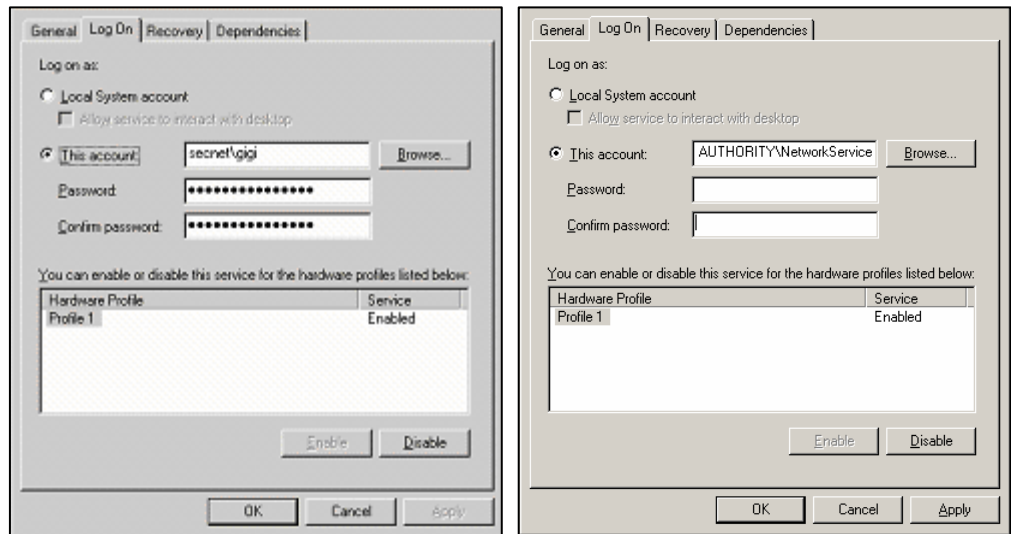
General | Log On | Recovery | Dependencies

Log on as:

Local System account

Allow service to interact with desktop

This account: secnet\gigi Browse...

Password: ••••••••••••••••

Confirm password: ••••••••••••••••

You can enable or disable this service for the hardware profiles listed below:

| Hardware Profile | Service |
|---|---|
| Profile 1 | Enabled |

Enable Disable

OK Cancel Apply

General | Log On | Recovery | Dependencies

Log on as:

Local System account

Allow service to interact with desktop

This account: AUTHORITY\NetworkService Browse...

Password:

Confirm password:

You can enable or disable this service for the hardware profiles listed below:

| Hardware Profile | Service |
|---|---|
| Profile 1 | Enabled |

Enable Disable

OK Cancel Apply